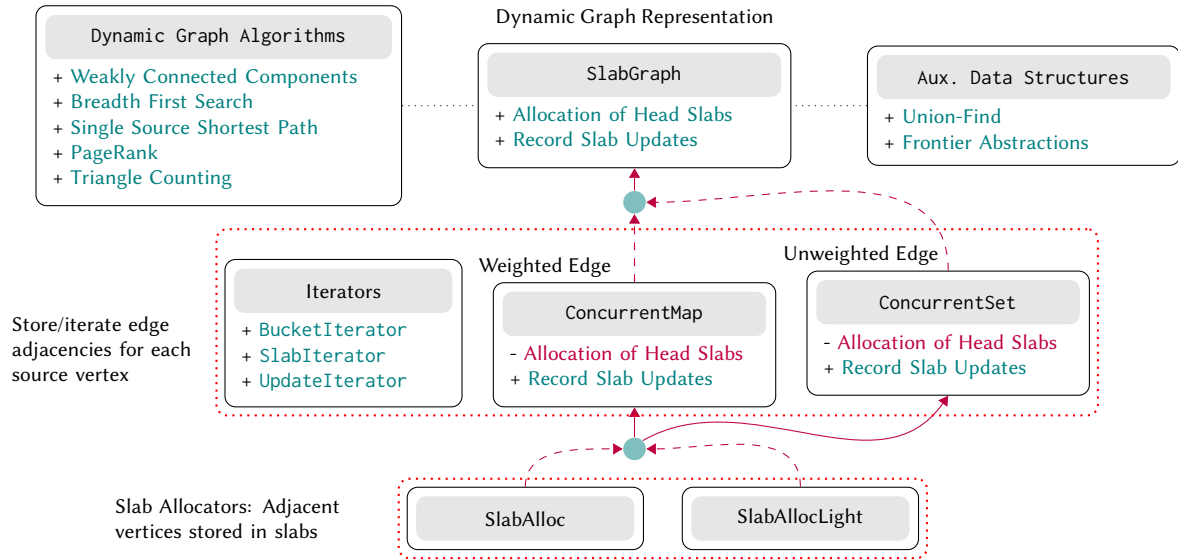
Dynamic Graph Algorithms

+ Weakly Connected Components
+ Breadth First Search
+ Single Source Shortest Path
+ PageRank
+ Triangle Counting

Dynamic Graph Representation

SlabGraph

+ Allocation of Head Slabs
+ Record Slab Updates

Aux. Data Structures

+ Union-Find
+ Frontier Abstractions

Store/iterate edge adjacencies for each source vertex

Iterators

+ BucketIterator
+ SlabIterator
+ UpdateIterator

Weighted Edge

ConcurrentMap

- Allocation of Head Slabs
+ Record Slab Updates

Unweighted Edge

ConcurrentSet

- Allocation of Head Slabs
+ Record Slab Updates

Slab Allocators: Adjacent vertices stored in slabs

SlabAlloc

SlabAllocLight